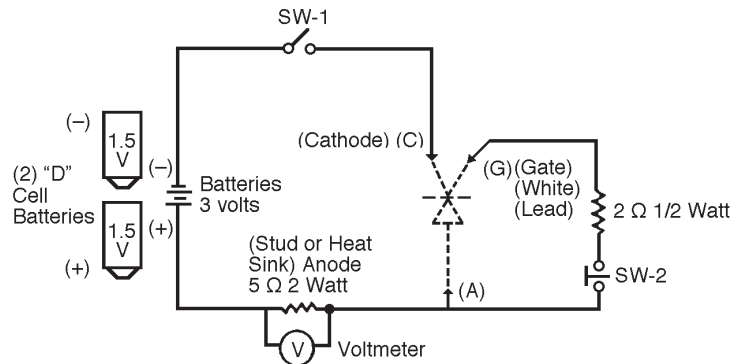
SW-1

(–)

1.5 V

(2) "D" Cell Batteries

1.5 V

(+)

(–)

(+)

Batteries 3 volts

(Cathode) (C)

(G) (Gate) (White) (Lead)

2 Ω 1/2 Watt

(Stud or Heat Sink) Anode

5 Ω 2 Watt

(A)

SW-2

V

Voltmeter